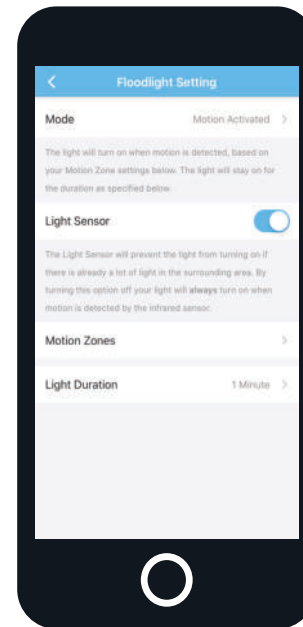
Floodlight Setting

Mode
Motion Activated

The light will turn on when motion is detected, based on your Motion Zone settings below. The light will stay on for the duration as specified below.

Light Sensor

The Light Sensor will prevent the light from turning on if there is already a lot of light in the surrounding area. By turning this option off your light will always turn on when motion is detected by the infrared sensor.

Motion Zones

Light Duration
1 Minute